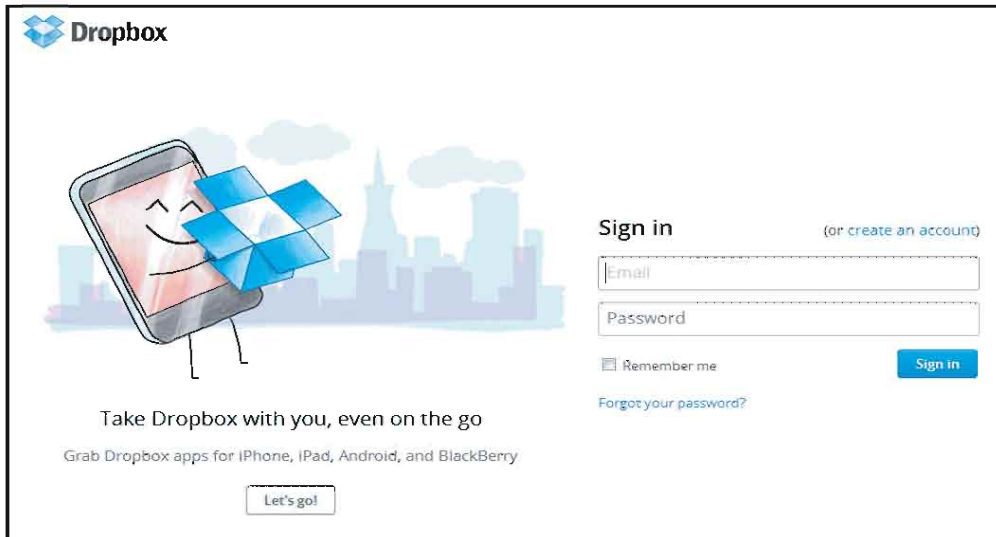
Dropbox

Take Dropbox with you, even on the go

Grab Dropbox apps for iPhone, iPad, Android, and BlackBerry

Let's go!

Sign in

(or create an account)

Email

Password

Remember me

Sign in

Forgot your password?